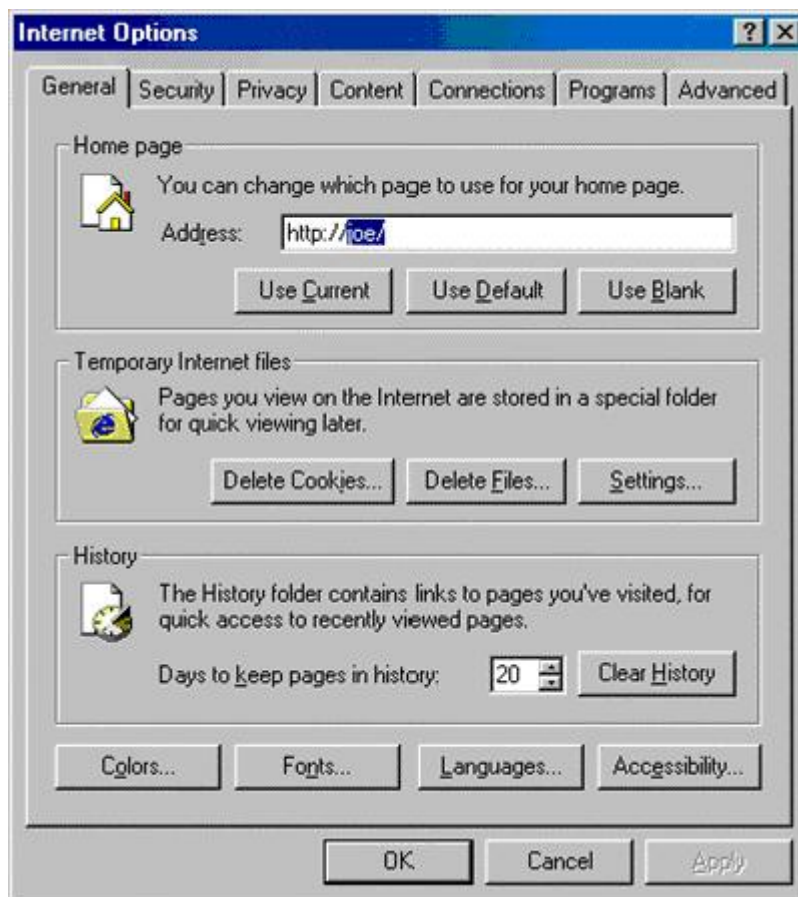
Internet Options

? X

General | Security | Privacy | Content | Connections | Programs | Advanced

Home page

You can change which page to use for your home page.

Address: http://joe/

Use Current | Use Default | Use Blank

Temporary Internet files

Pages you view on the Internet are stored in a special folder for quick viewing later.

Delete Cookies... | Delete Files... | Settings...

History

The History folder contains links to pages you've visited, for quick access to recently viewed pages.

Days to keep pages in history: 20 | Clear History

Colors... | Fonts... | Languages... | Accessibility...

OK | Cancel | Apply